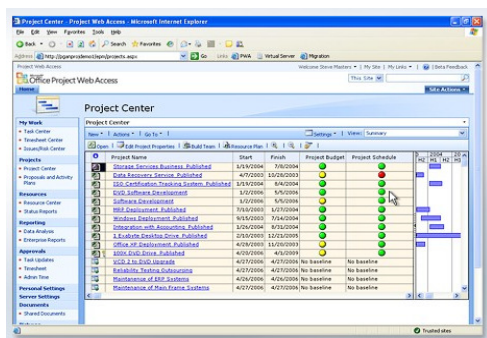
Project Center - Project Web Access - Microsoft Internet Explorer

File Edit View Favorites Tools Help

Back Search Favorites

Address http://pjsanprosteminc/pwa/projects.aspx Go Links PWA Virtual Server Migration

Project Web Access

Welcome Steve Masters | My Site | My Links | Beta Feedback

Office Project Web Access

This Site

Home

Site Actions

Project Center

My Work
• Task Center
• Timesheet Center
• Issues/Risk Center

Projects
• Project Center
• Proposals and Activity Plans

Resources
• Resource Center
• Status Reports

Reporting
• Data Analysis
• Enterprise Reports

Approvals
• Task Updates
• Timesheet
• Admin Time

Personal Settings

Server Settings

Documents
• Shared Documents

Project Center

New | Actions | Go To

Settings | View: Summary

Open | Edit Project Properties | Build Team | Resource Plan

| | Project Name | Start | Finish | Project Budget | Project Schedule |
|---|---|---|---|---|---|
| | Storage Services Business, Published | 1/19/2004 | 7/8/2004 | | |
| | Data Recovery Service, Published | 4/7/2003 | 10/28/2003 | | |
| | ISO Certification Tracking System, Published | 3/16/2004 | 8/4/2004 | | |
| | DVD Software Development | 1/2/2006 | 5/5/2006 | | |
| | Software Development | 1/2/2006 | 5/5/2006 | | |
| | ERP Deployment, Published | 7/12/2004 | 2/7/2006 | | |
| | Windows Deployment, Published | 9/15/2003 | 7/14/2004 | | |
| | Integration with Accounting, Published | 1/26/2004 | 8/31/2004 | | |
| | 1 Exabyte Desktop Drive, Published | 2/10/2003 | 12/23/2005 | | |
| | Office XP Deployment, Published | 4/29/2003 | 11/20/2003 | | |
| | 100X DVD Drive, Published | 4/20/2003 | 4/5/2005 | | |
| | VCID 2 to DVD Upgrade | 4/27/2006 | 4/27/2006 | No baseline | No baseline |
| | Reliability Testing Outsourcing | 4/27/2006 | 4/27/2006 | No baseline | No baseline |
| | Maintenance of ERP Systems | 4/26/2006 | 4/26/2006 | No baseline | No baseline |
| | Maintenance of Main Frame Systems | 4/27/2006 | 4/27/2006 | No baseline | No baseline |

2004 H2 H1 H2

Trusted sites